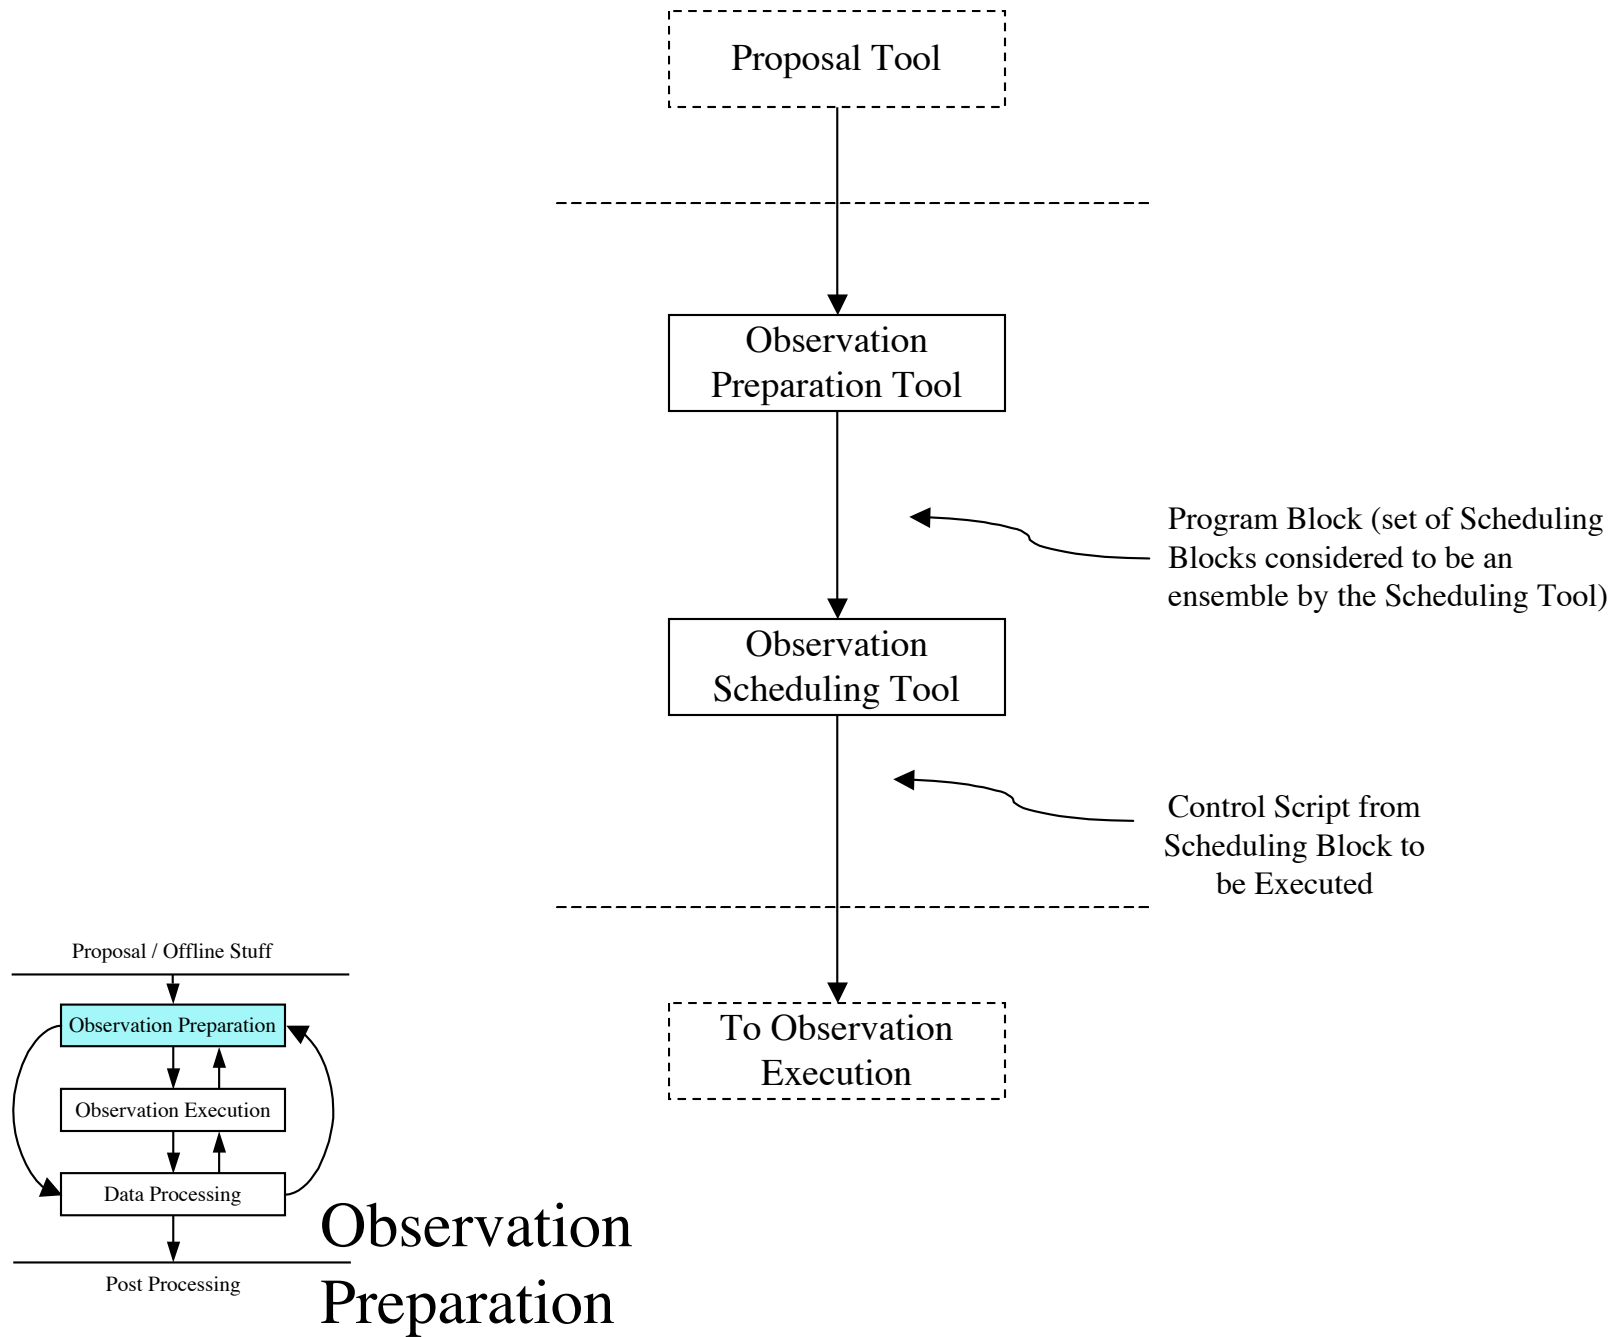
Proposal Tool

Observation Preparation Tool

Program Block (set of Scheduling Blocks considered to be an ensemble by the Scheduling Tool)

Observation Scheduling Tool

Control Script from Scheduling Block to be Executed

To Observation Execution

Proposal / Offline Stuff

Observation Preparation

Observation Execution

Data Processing

Post Processing

Observation Preparation